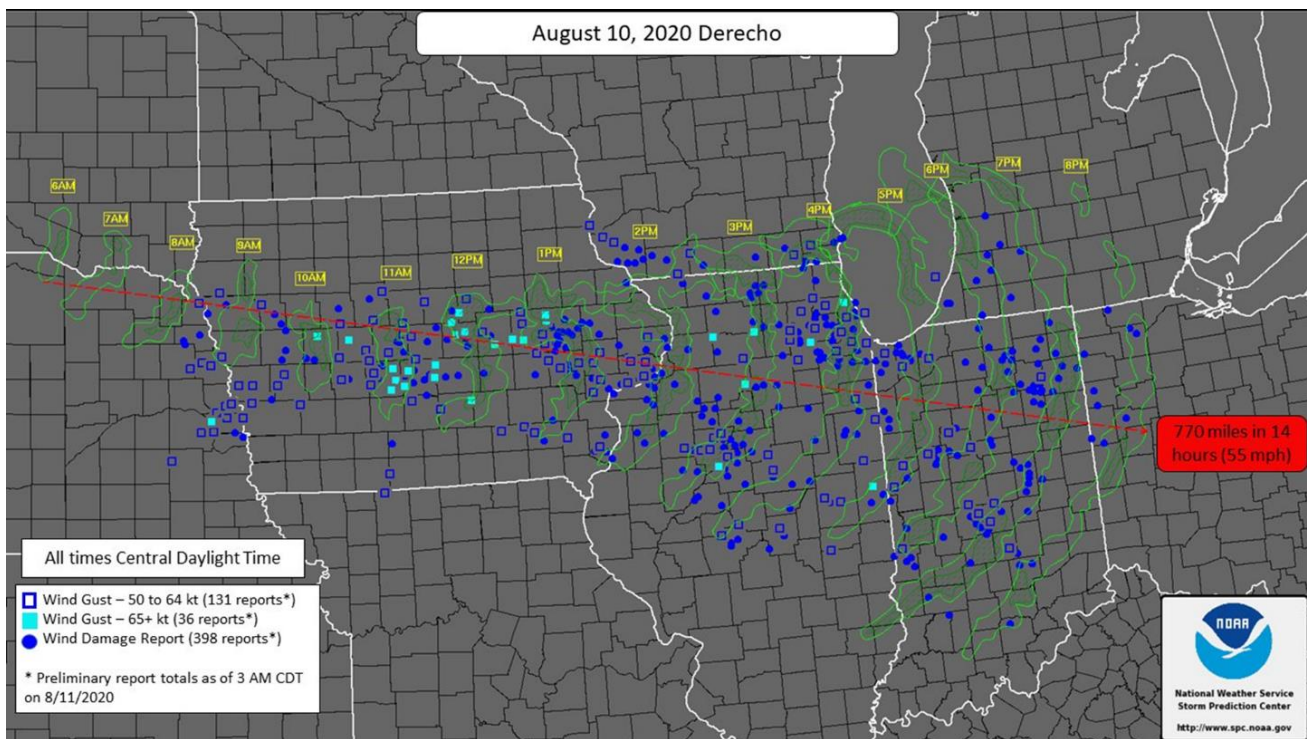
August 10, 2020 Derecho

6AM
7AM
8AM
9AM
10AM
11AM
12PM
1PM
2PM
3PM
4PM
5PM
6PM
7PM
8PM

770 miles in 14 hours (55 mph)

All times Central Daylight Time

Wind Gust – 50 to 64 kt (131 reports*)
Wind Gust – 65+ kt (36 reports*)
Wind Damage Report (398 reports*)

* Preliminary report totals as of 3 AM CDT on 8/11/2020

NOAA
National Weather Service
Storm Prediction Center
http://www.spc.noaa.gov